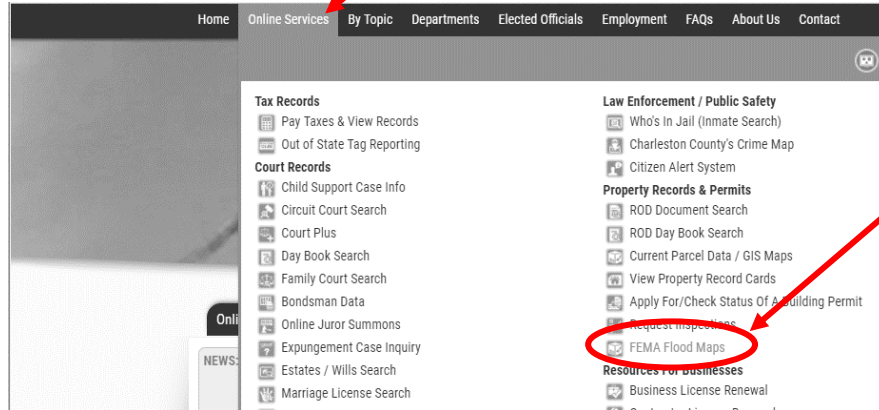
Home Online Services By Topic Departments Elected Officials Employment FAQs About Us Contact

Tax Records
Pay Taxes & View Records
Out of State Tag Reporting
Court Records
Child Support Case Info
Circuit Court Search
Court Plus
Day Book Search
Family Court Search
Bondsman Data
Online Juror Summons
Expungement Case Inquiry
Estates / Wills Search
Marriage License Search

Law Enforcement / Public Safety
Who's In Jail (Inmate Search)
Charleston County's Crime Map
Citizen Alert System
Property Records & Permits
ROD Document Search
ROD Day Book Search
Current Parcel Data / GIS Maps
View Property Record Cards
Apply For/Check Status Of A Building Permit
Request Inspections
FEMA Flood Maps
Resources For Businesses
Business License Renewal

Onli
NEWS: